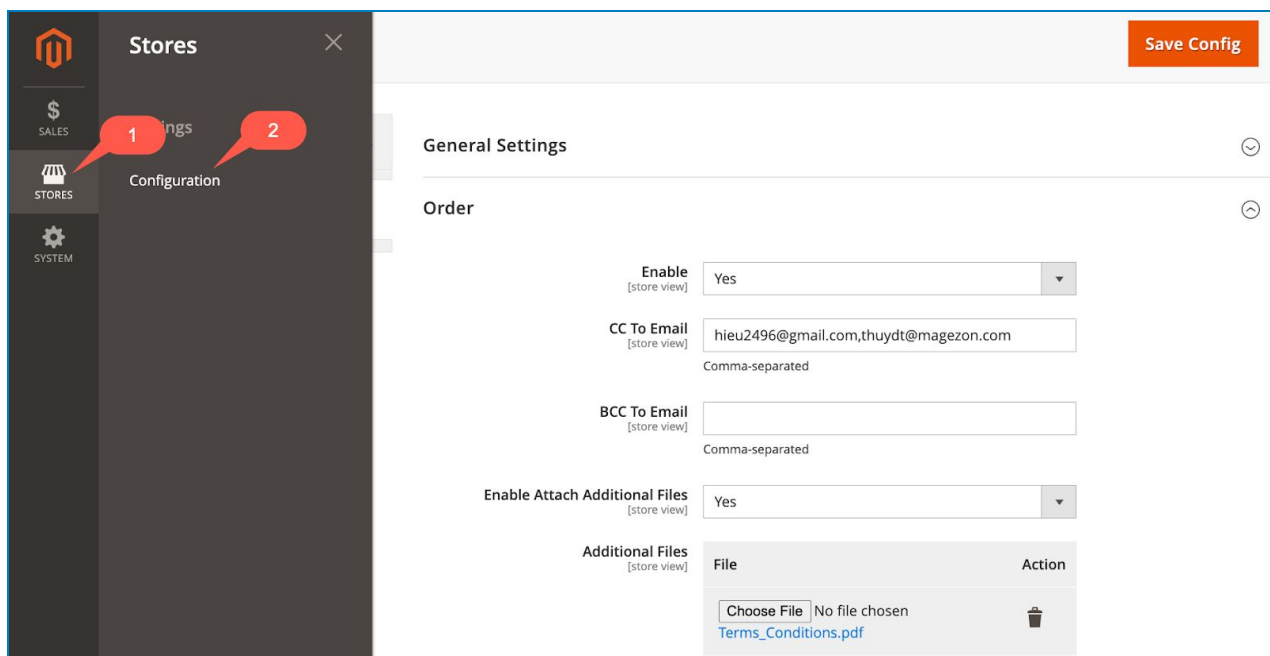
SALES
STORES
SYSTEM

Stores

1 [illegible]ings 2

Configuration

Save Config

General Settings

Order

Enable
[store view]
Yes

CC To Email
[store view]
hieu2496@gmail.com,thuydt@magezon.com
Comma-separated

BCC To Email
[store view]
Comma-separated

Enable Attach Additional Files
[store view]
Yes

Additional Files
[store view]

| File | Action |
|---|---|
| Choose File No file chosen Terms_Conditions.pdf | |